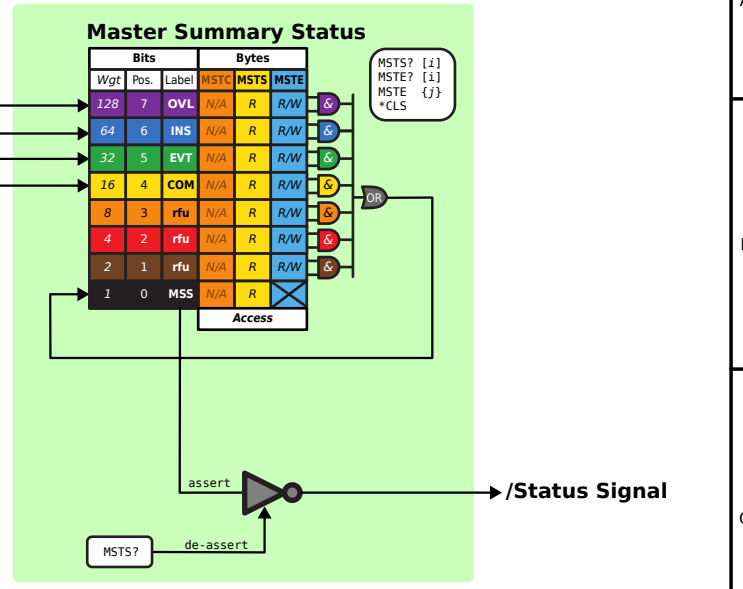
Master Summary Status

| Bits | | | Bytes | | |
|---|---|---|---|---|---|
| Wgt | Pos. | Label | MSTC | MSTS | MSTE |
| 128 | 7 | OVL | N/A | R | R/W |
| 64 | 6 | INS | N/A | R | R/W |
| 32 | 5 | EVT | N/A | R | R/W |
| 16 | 4 | COM | N/A | R | R/W |
| 8 | 3 | rfu | N/A | R | R/W |
| 4 | 2 | rfu | N/A | R | R/W |
| 2 | 1 | rfu | N/A | R | R/W |
| 1 | 0 | MSS | N/A | R | |
| | | | Access | | |

MSTS? [i]
MSTE? [i]
MSTE {j}
*CLS

&
&
&
&
&
&
&
OR

assert
MSTS?
de-assert
/Status Signal